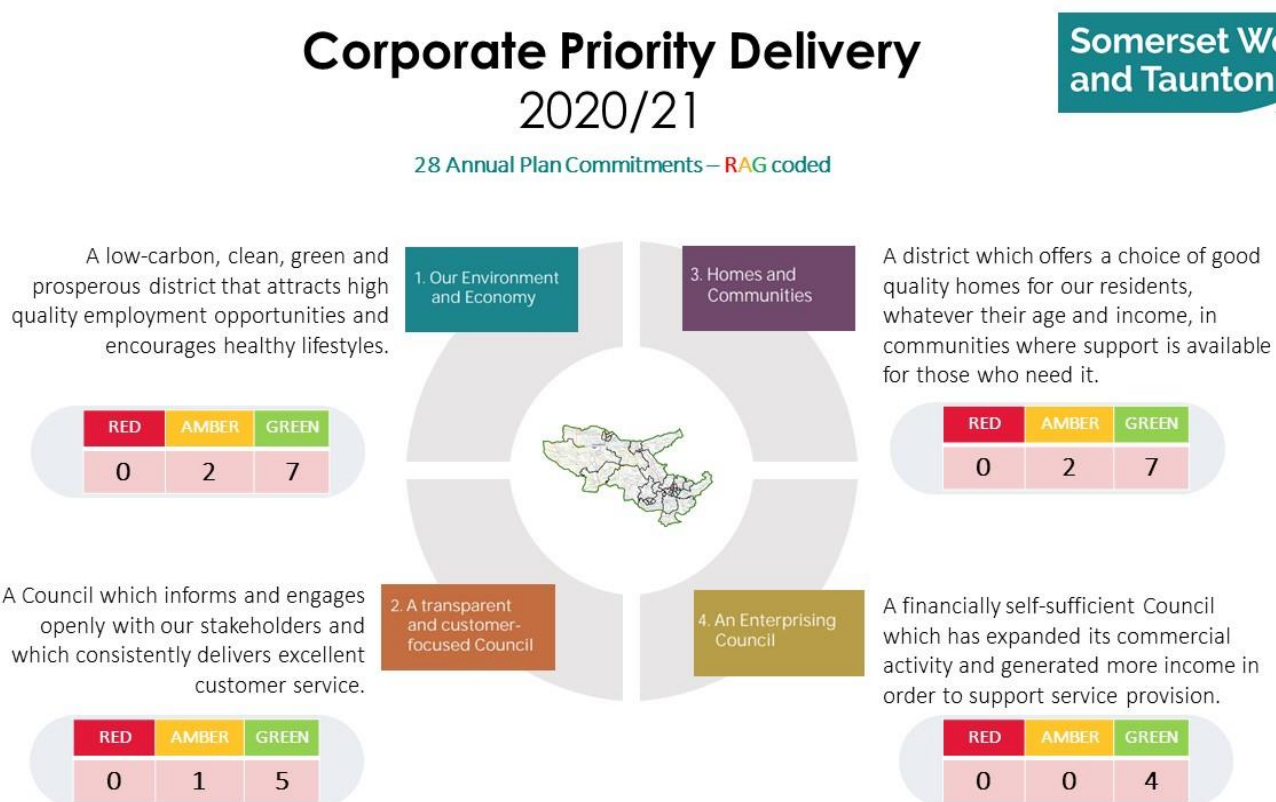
Corporate Priority Delivery
2020/21

Somerset W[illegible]
and Taunton

28 Annual Plan Commitments – RAG coded

A low-carbon, clean, green and prosperous district that attracts high quality employment opportunities and encourages healthy lifestyles.

1. Our Environment and Economy

| RED | AMBER | GREEN |
|---|---|---|
| 0 | 2 | 7 |

3. Homes and Communities

A district which offers a choice of good quality homes for our residents, whatever their age and income, in communities where support is available for those who need it.

| RED | AMBER | GREEN |
|---|---|---|
| 0 | 2 | 7 |

A Council which informs and engages openly with our stakeholders and which consistently delivers excellent customer service.

2. A transparent and customer-focused Council

| RED | AMBER | GREEN |
|---|---|---|
| 0 | 1 | 5 |

4. An Enterprising Council

A financially self-sufficient Council which has expanded its commercial activity and generated more income in order to support service provision.

| RED | AMBER | GREEN |
|---|---|---|
| 0 | 0 | 4 |